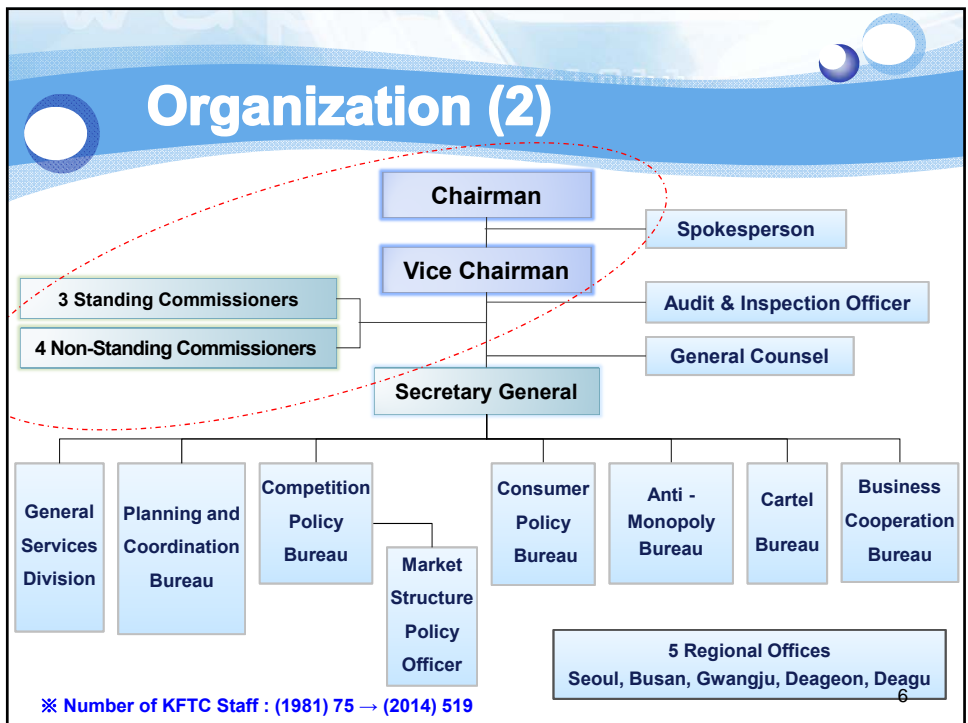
Organization (2)

Chairman

Spokesperson

Vice Chairman

3 Standing Commissioners

4 Non-Standing Commissioners

Audit & Inspection Officer

General Counsel

Secretary General

General Services Division

Planning and Coordination Bureau

Competition Policy Bureau

Market Structure Policy Officer

Consumer Policy Bureau

Anti - Monopoly Bureau

Cartel Bureau

Business Cooperation Bureau

5 Regional Offices
Seoul, Busan, Gwangju, Deageon, Deagu

※ Number of KFTC Staff : (1981) 75 → (2014) 519

6